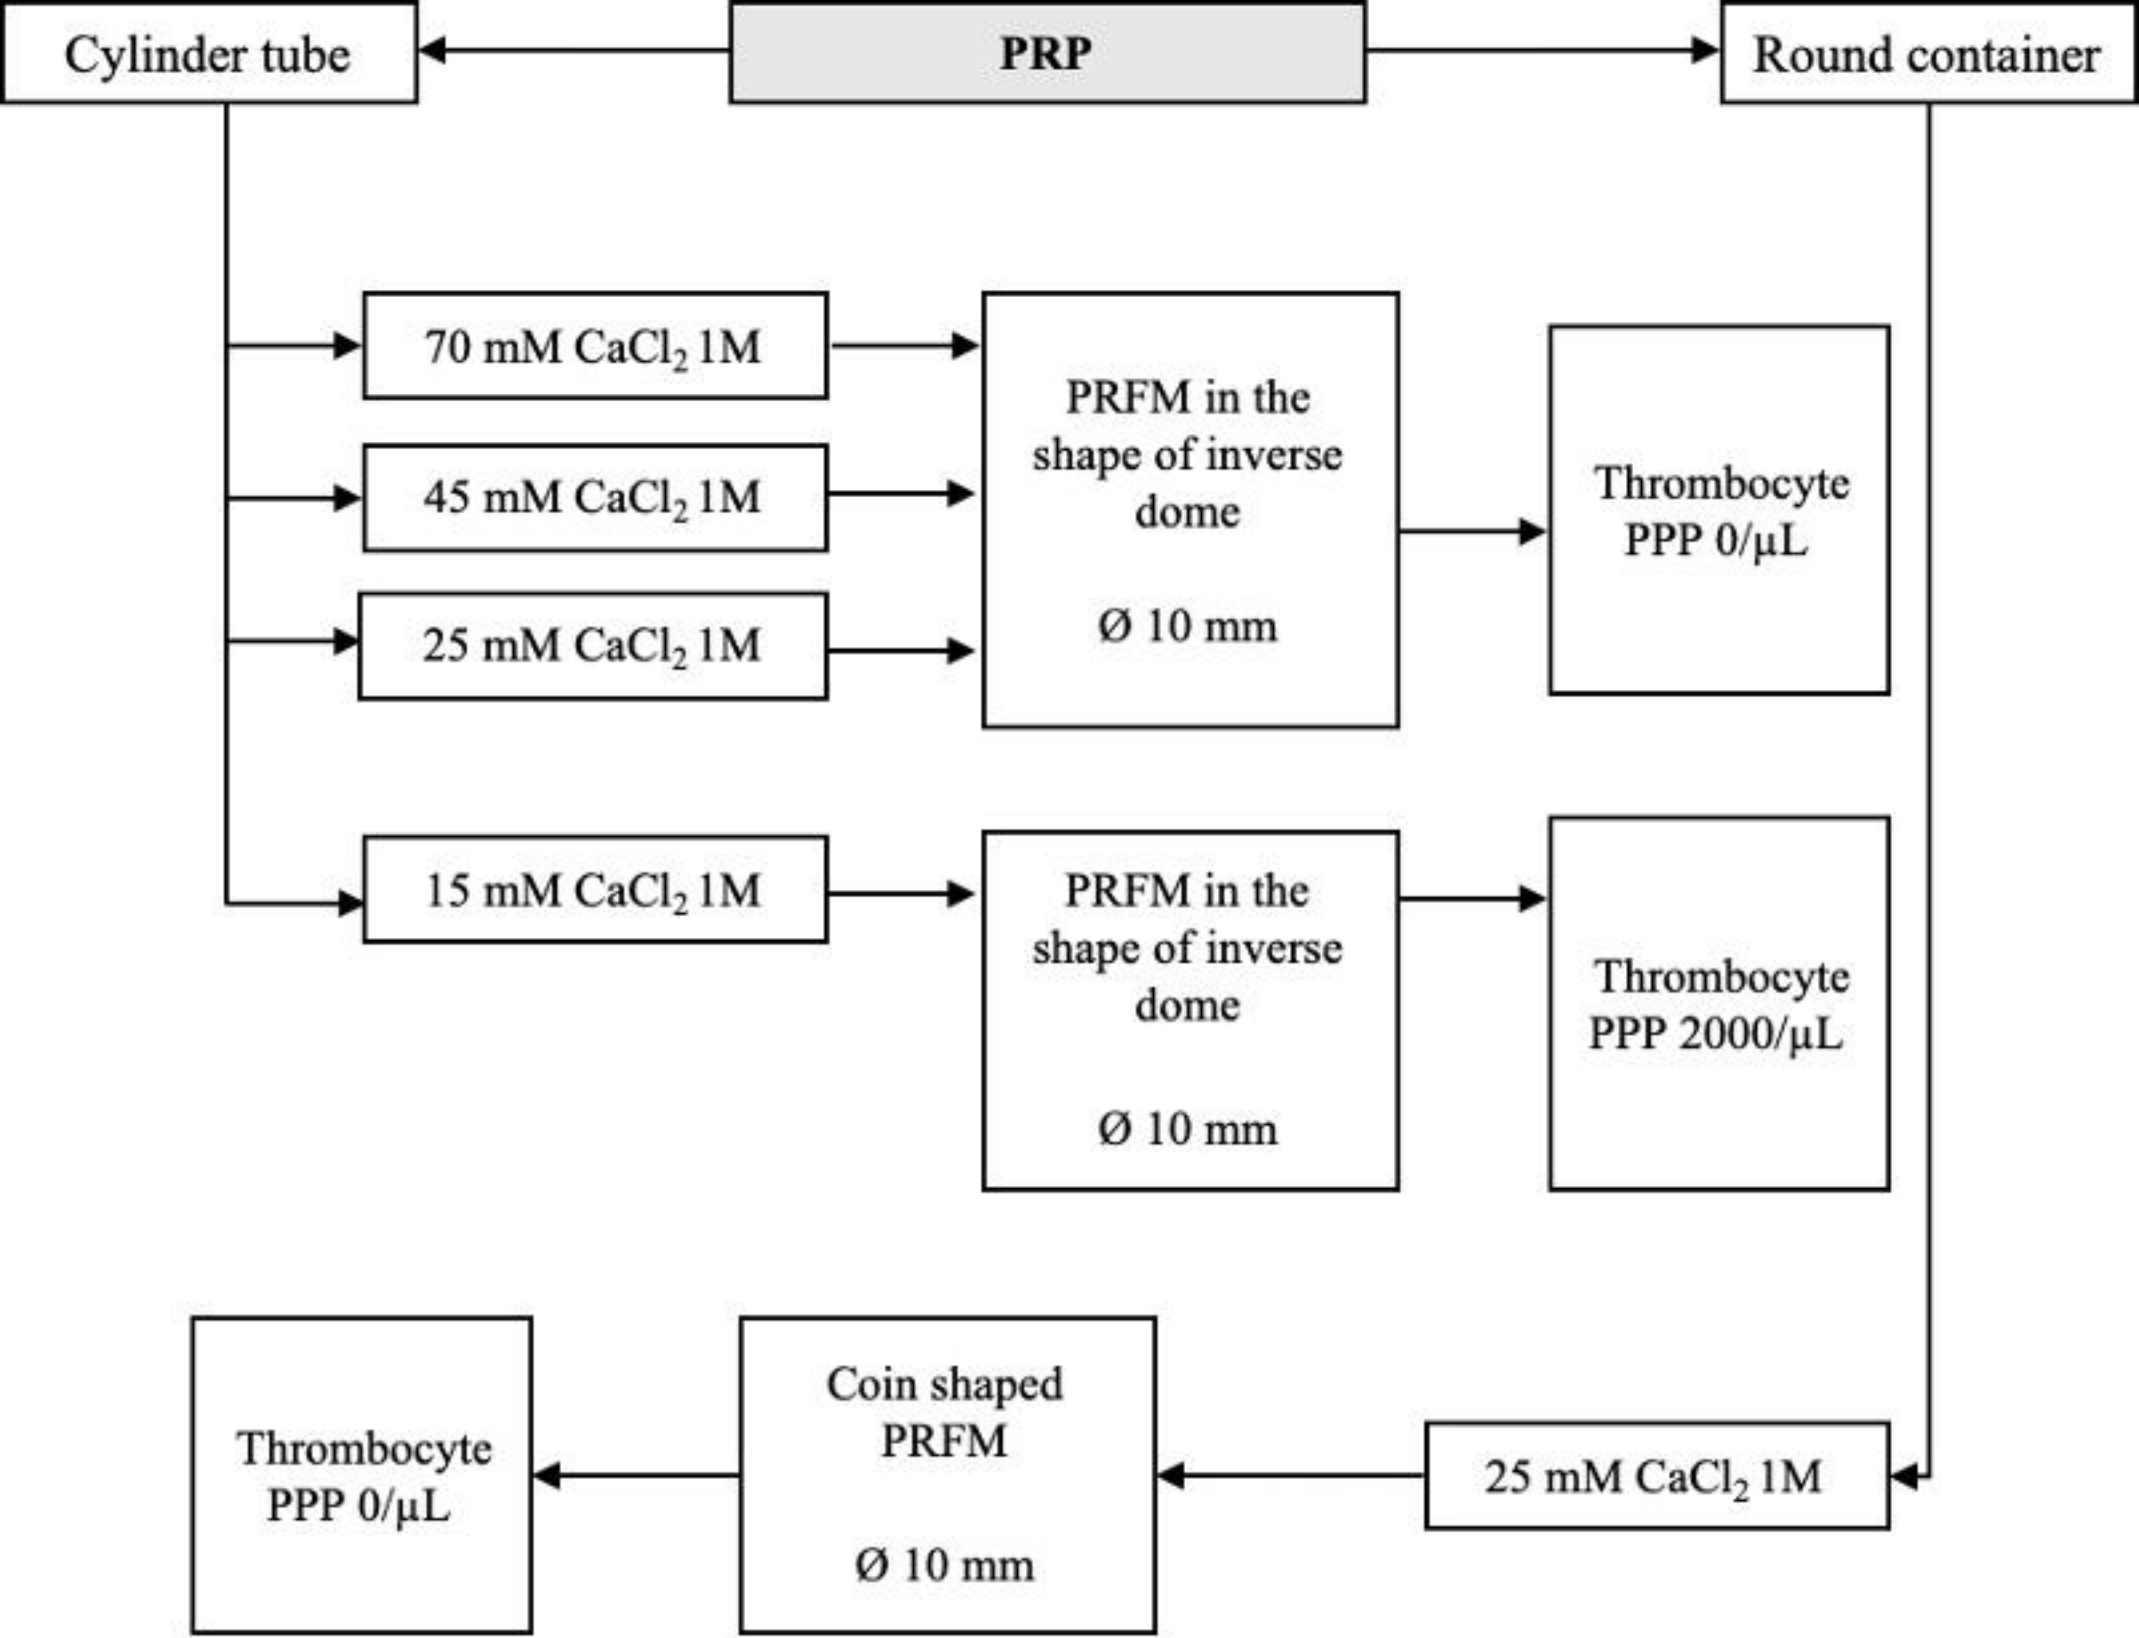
Cylinder tube

PRP

Round container

70 mM $CaCl_2$ 1M

45 mM $CaCl_2$ 1M

25 mM $CaCl_2$ 1M

PRFM in the shape of inverse dome

Ø 10 mm

Thrombocyte PPP 0/µL

15 mM $CaCl_2$ 1M

PRFM in the shape of inverse dome

Ø 10 mm

Thrombocyte PPP 2000/µL

Thrombocyte PPP 0/µL

Coin shaped PRFM

Ø 10 mm

25 mM $CaCl_2$ 1M